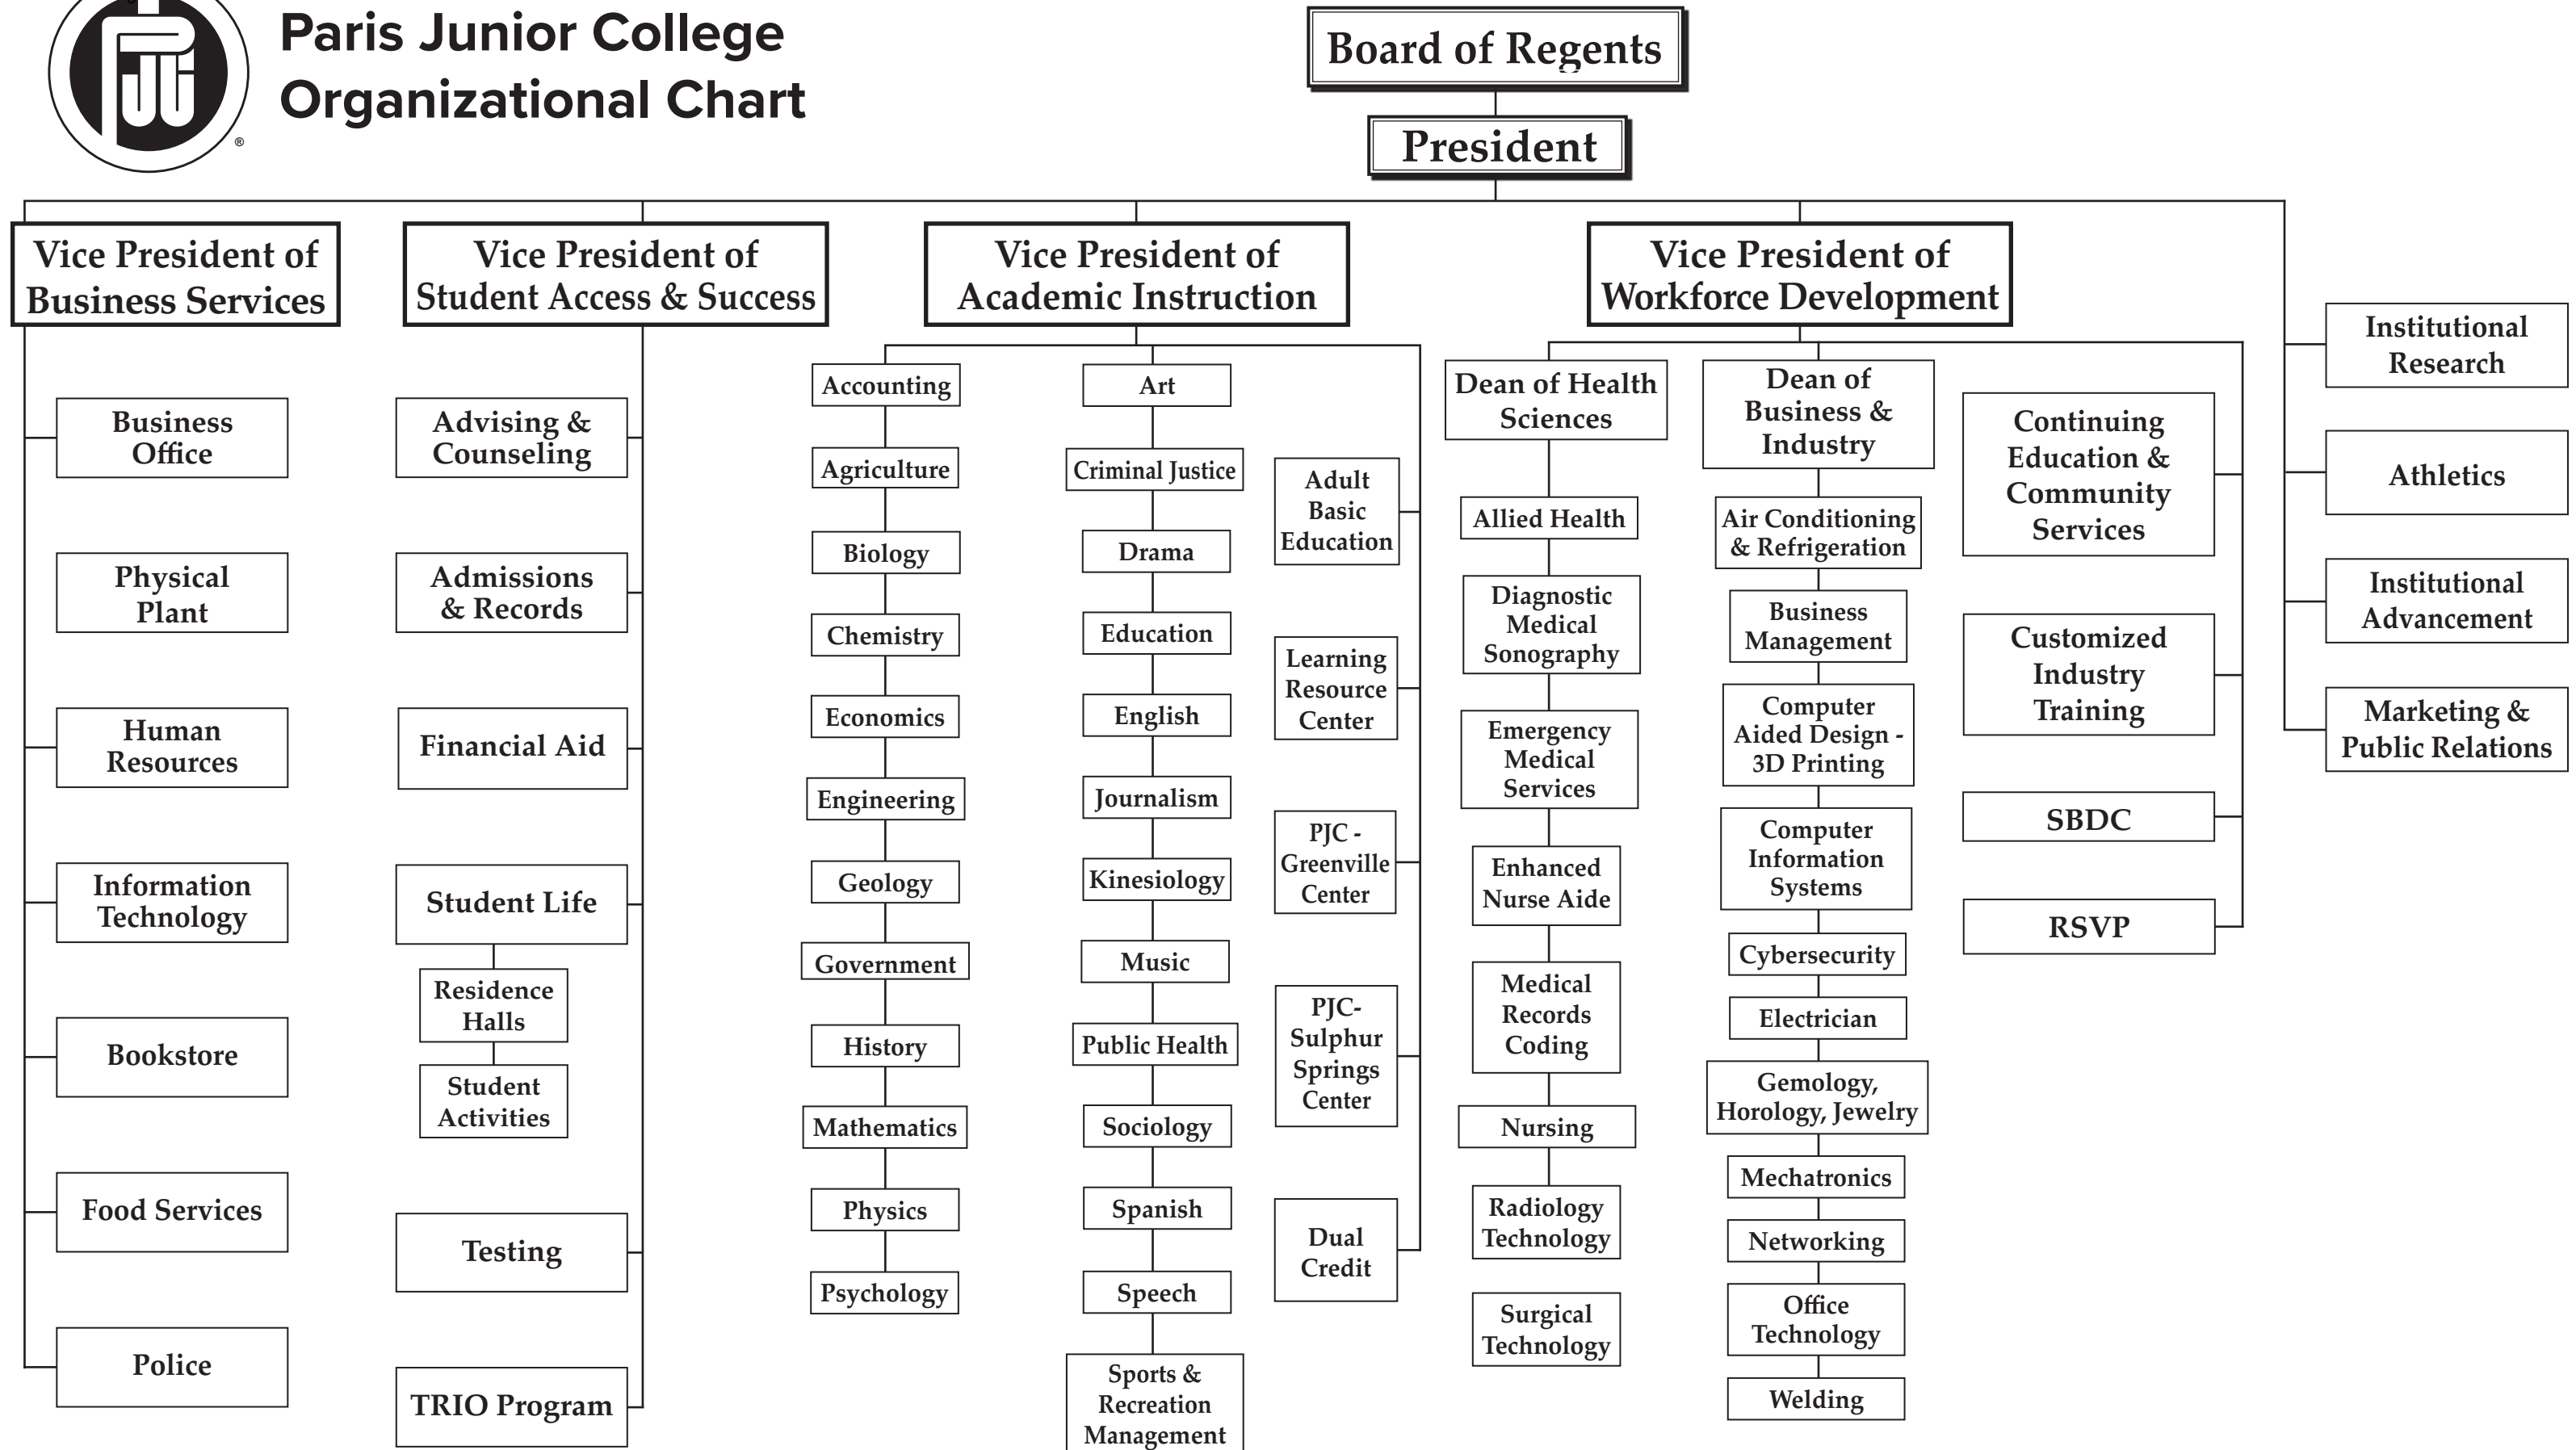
PJC®

Paris Junior College
Organizational Chart

Board of Regents

President

Vice President of Business Services

Business Office

Physical Plant

Human Resources

Information Technology

Bookstore

Food Services

Police

Vice President of Student Access & Success

Advising & Counseling

Admissions & Records

Financial Aid

Student Life

Residence Halls

Student Activities

Testing

TRIO Program

Vice President of Academic Instruction

Accounting

Agriculture

Biology

Chemistry

Economics

Engineering

Geology

Government

History

Mathematics

Physics

Psychology

Art

Criminal Justice

Drama

Education

English

Journalism

Kinesiology

Music

Public Health

Sociology

Spanish

Speech

Sports & Recreation Management

Adult Basic Education

Learning Resource Center

PJC - Greenville Center

PJC- Sulphur Springs Center

Dual Credit

Vice President of Workforce Development

Dean of Health Sciences

Allied Health

Diagnostic Medical Sonography

Emergency Medical Services

Enhanced Nurse Aide

Medical Records Coding

Nursing

Radiology Technology

Surgical Technology

Dean of Business & Industry

Air Conditioning & Refrigeration

Business Management

Computer Aided Design - 3D Printing

Computer Information Systems

Cybersecurity

Electrician

Gemology, Horology, Jewelry

Mechatronics

Networking

Office Technology

Welding

Continuing Education & Community Services

Customized Industry Training

SBDC

RSVP

Institutional Research

Athletics

Institutional Advancement

Marketing & Public Relations